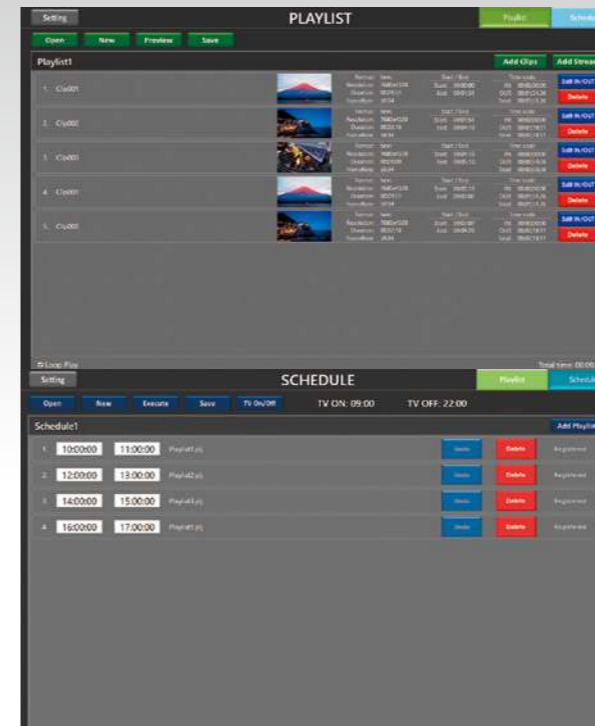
Setting

PLAYLIST

Playlist

Schedule

Open New Preview Save

Playlist1

Add Clips

Add Stream

1. Clip001

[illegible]

Edit IN/OUT

Delete

2. Clip002

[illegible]

Edit IN/OUT

Delete

3. Clip003

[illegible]

Edit IN/OUT

Delete

4. Clip001

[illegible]

Edit IN/OUT

Delete

5. Clip002

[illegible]

Edit IN/OUT

Delete

Loop Play

Total time: 00:00

Setting

SCHEDULE

Playlist

Schedule

Open New Execute Save TV On/Off

TV ON: 09:00

TV OFF: 22:00

Schedule1

Add Playlist

1. 10:00:00 11:00:00 Playlist1.pl

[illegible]

Delete

Registered

2. 12:00:00 13:00:00 Playlist2.pl

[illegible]

Delete

Registered

3. 14:00:00 15:00:00 Playlist3.pl

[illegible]

Delete

Registered

4. 16:00:00 17:00:00 Playlist1.pl

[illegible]

Delete

Registered